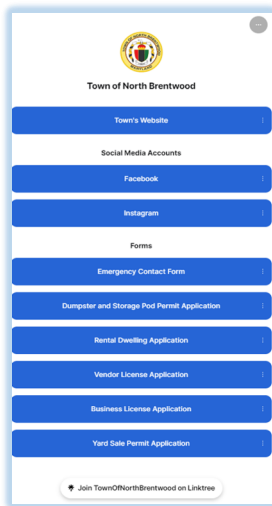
Town of North Brentwood

Town's Website

Social Media Accounts

Facebook

Instagram

Forms

Emergency Contact Form

Dumpster and Storage Pod Permit Application

Rental Dwelling Application

Vendor License Application

Business License Application

Yard Sale Permit Application

Join TownOfNorthBrentwood on Linktree